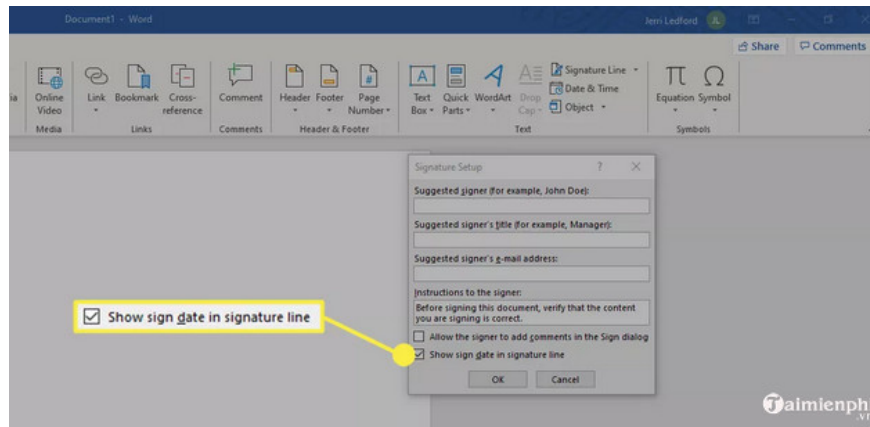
Document1 - Word

Jerri Ledford JL

Share Comments

ia

Online Video

Media

Link Bookmark Cross-reference

Links

Comment

Comments

Header Footer Page Number

Header & Footer

Text Box Quick Parts WordArt Drop Cap

Signature Line

Date & Time

Object

Text

Equation Symbol

Symbols

Signature Setup ? X

Suggested signer (for example, John Doe):

Suggested signer's title (for example, Manager):

Suggested signer's e-mail address:

Instructions to the signer:

Before signing this document, verify that the content you are signing is correct.

Allow the signer to add comments in the Sign dialog

Show sign date in signature line

OK Cancel

Show sign date in signature line

Taimienph .vn